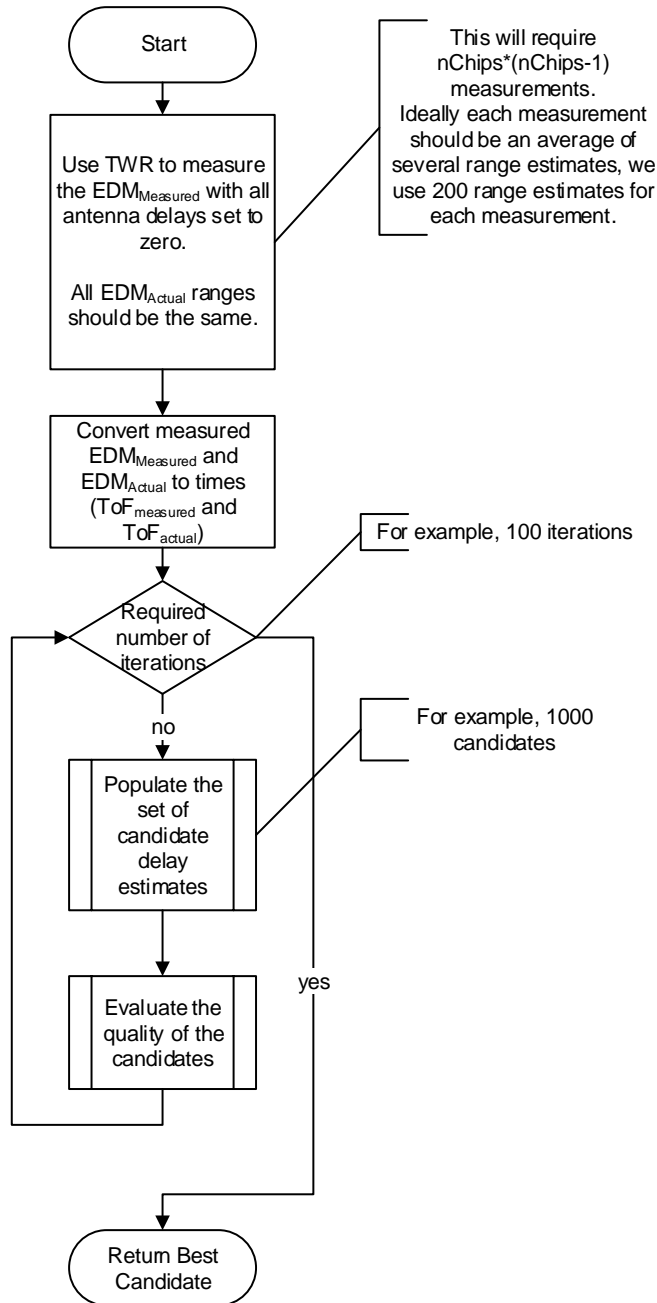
Start

Use TWR to measure the $EDM_{Measured}$ with all antenna delays set to zero.

All $EDM_{Actual}$ ranges should be the same.

This will require nChips*(nChips-1) measurements. Ideally each measurement should be an average of several range estimates, we use 200 range estimates for each measurement.

Convert measured $EDM_{Measured}$ and $EDM_{Actual}$ to times ($ToF_{measured}$ and $ToF_{actual}$)

For example, 100 iterations

Required number of iterations

no

For example, 1000 candidates

Populate the set of candidate delay estimates

yes

Evaluate the quality of the candidates

Return Best Candidate